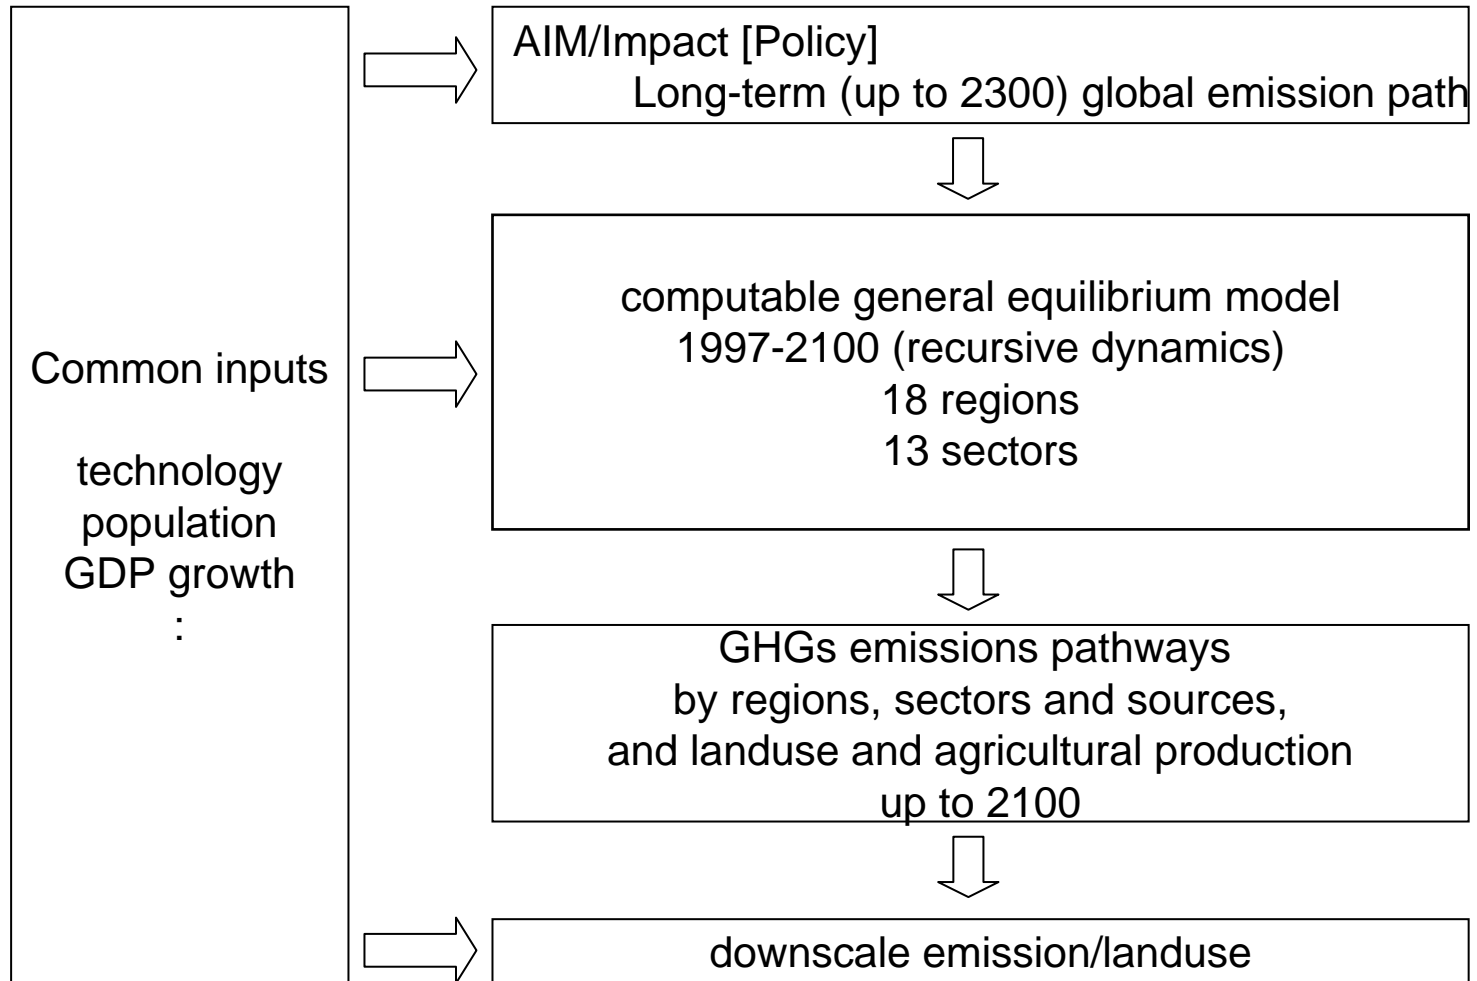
Common inputs

technology
population
GDP growth
:

AIM/Impact [Policy]
Long-term (up to 2300) global emission path

computable general equilibrium model
1997-2100 (recursive dynamics)
18 regions
13 sectors

GHGs emissions pathways
by regions, sectors and sources,
and landuse and agricultural production
up to 2100

downscale emission/landuse